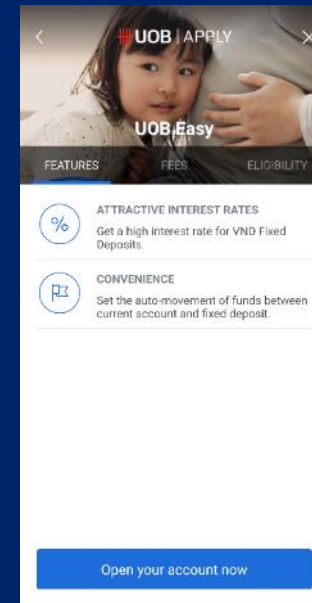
UOB | APPLY

UOB Easy

FEATURES
FEES
ELIGIBILITY

ATTRACTIVE INTEREST RATES
Get a high interest rate for VND Fixed Deposits.

CONVENIENCE
Set the auto-movement of funds between current account and fixed deposit.

Open your account now